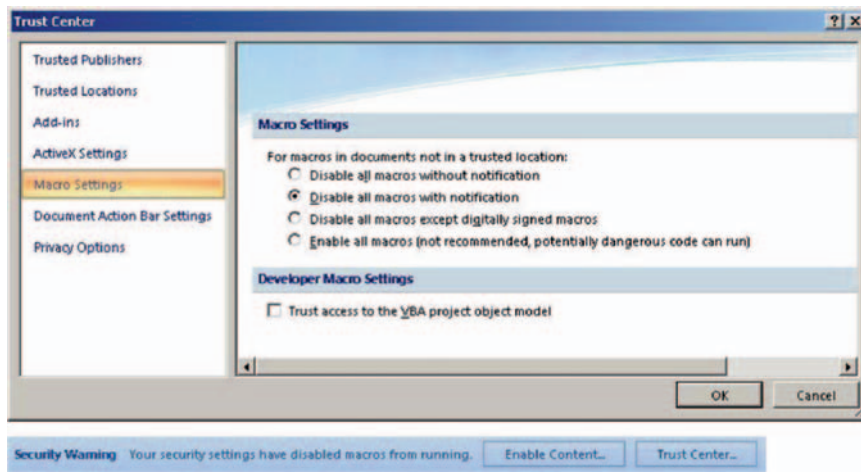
Trust Center

?| X

Trusted Publishers

Trusted Locations

Add-ins

ActiveX Settings

Macro Settings

Document Action Bar Settings

Privacy Options

Macro Settings

For macros in documents not in a trusted location:

Disable all macros without notification

Disable all macros with notification

Disable all macros except digitally signed macros

Enable all macros (not recommended, potentially dangerous code can run)

Developer Macro Settings

Trust access to the VBA project object model

OK

Cancel

Security Warning Your security settings have disabled macros from running.

Enable Content...

Trust Center...